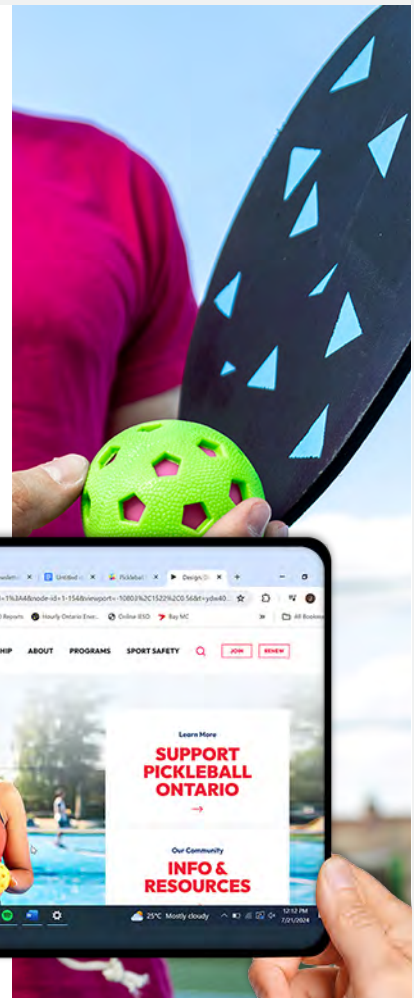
Untitled
Pickleball
Design
=1%3A4&node-id=1-154&viewport=-1080%2C1522%2C0.56&t=ydw40
Reports
Hourly Ontario Ene...
Online IESO
Bay MC
All Bookmarks
HIP
ABOUT
PROGRAMS
SPORT SAFETY
JOIN
RENEW
Learn More
SUPPORT PICKLEBALL ONTARIO
→
Our Community
INFO & RESOURCES
25°C Mostly cloudy
12:12 PM
7/21/2024